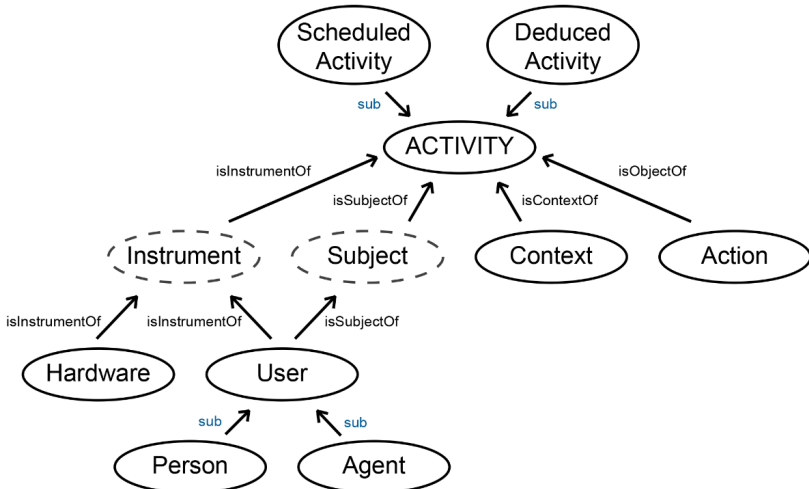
Scheduled Activity

Deduced Activity

sub

sub

ACTIVITY

isInstrumentOf

isSubjectOf

isContextOf

isObjectOf

Instrument

Subject

Context

Action

isInstrumentOf

isInstrumentOf

isSubjectOf

Hardware

User

sub

sub

Person

Agent